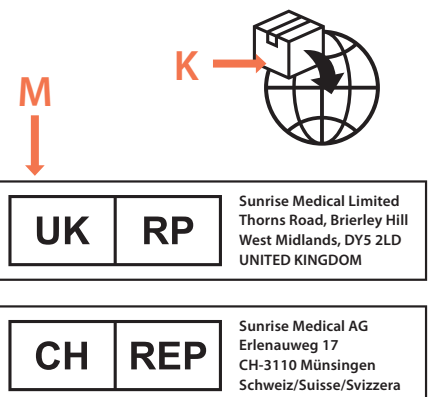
K

M

| UK | RP |
|---|---|

Sunrise Medical Limited
Thorns Road, Brierley Hill
West Midlands, DY5 2LD
UNITED KINGDOM

| CH | REP |
|---|---|

Sunrise Medical AG
Erlenauweg 17
CH-3110 Münsingen
Schweiz/Suisse/Svizzera